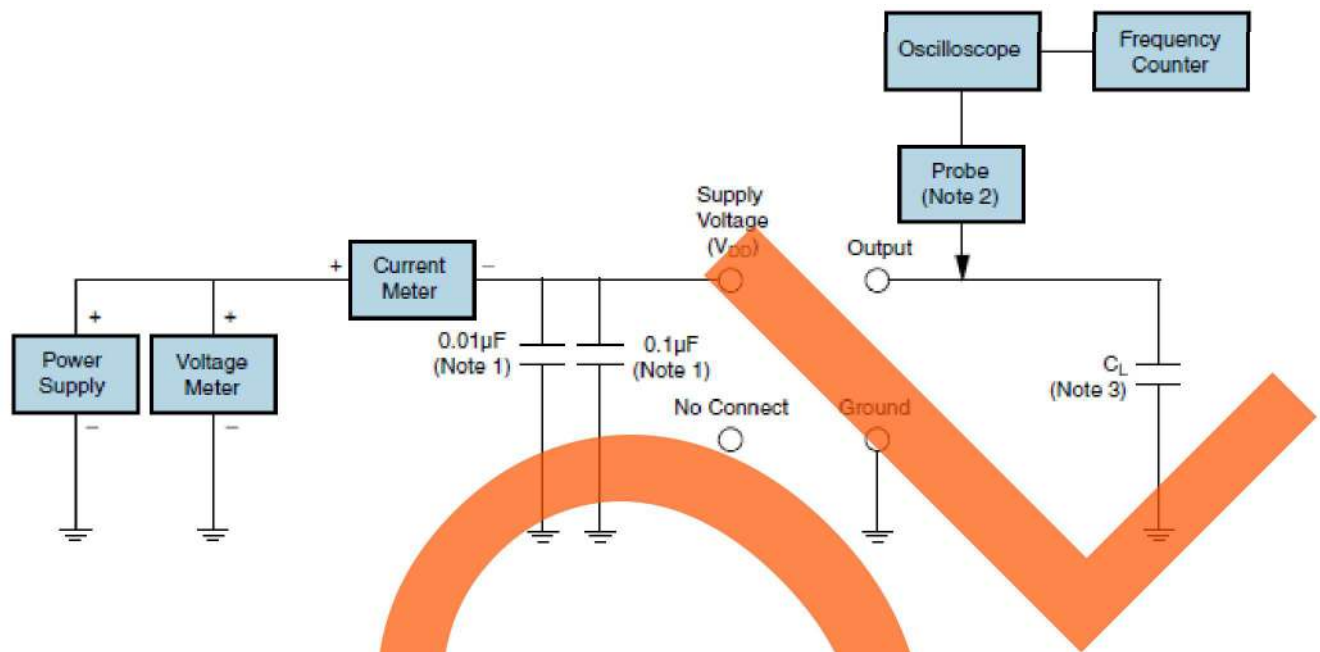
Oscilloscope

Frequency Counter

Probe (Note 2)

Supply Voltage ($V_{DD}$)

Output

+ Current Meter −

+ Power Supply −

+ Voltage Meter −

0.01µF (Note 1)

0.1µF (Note 1)

No Connect

Ground

$C_L$ (Note 3)